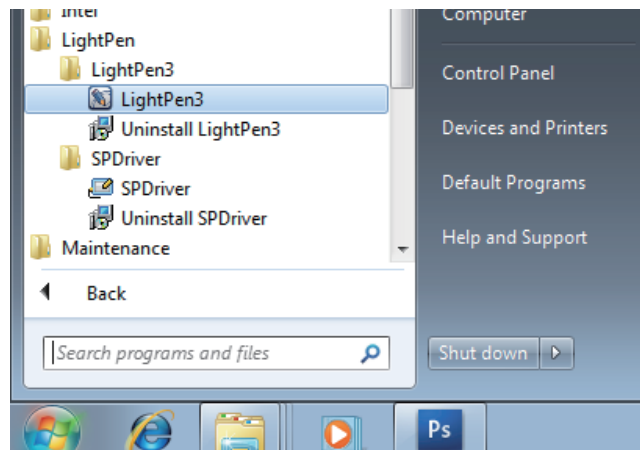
Intel
LightPen
LightPen3
LightPen3
Uninstall LightPen3
SPDriver
SPDriver
Uninstall SPDriver
Maintenance
Back
Search programs and files

Computer
Control Panel
Devices and Printers
Default Programs
Help and Support
Shut down

Ps